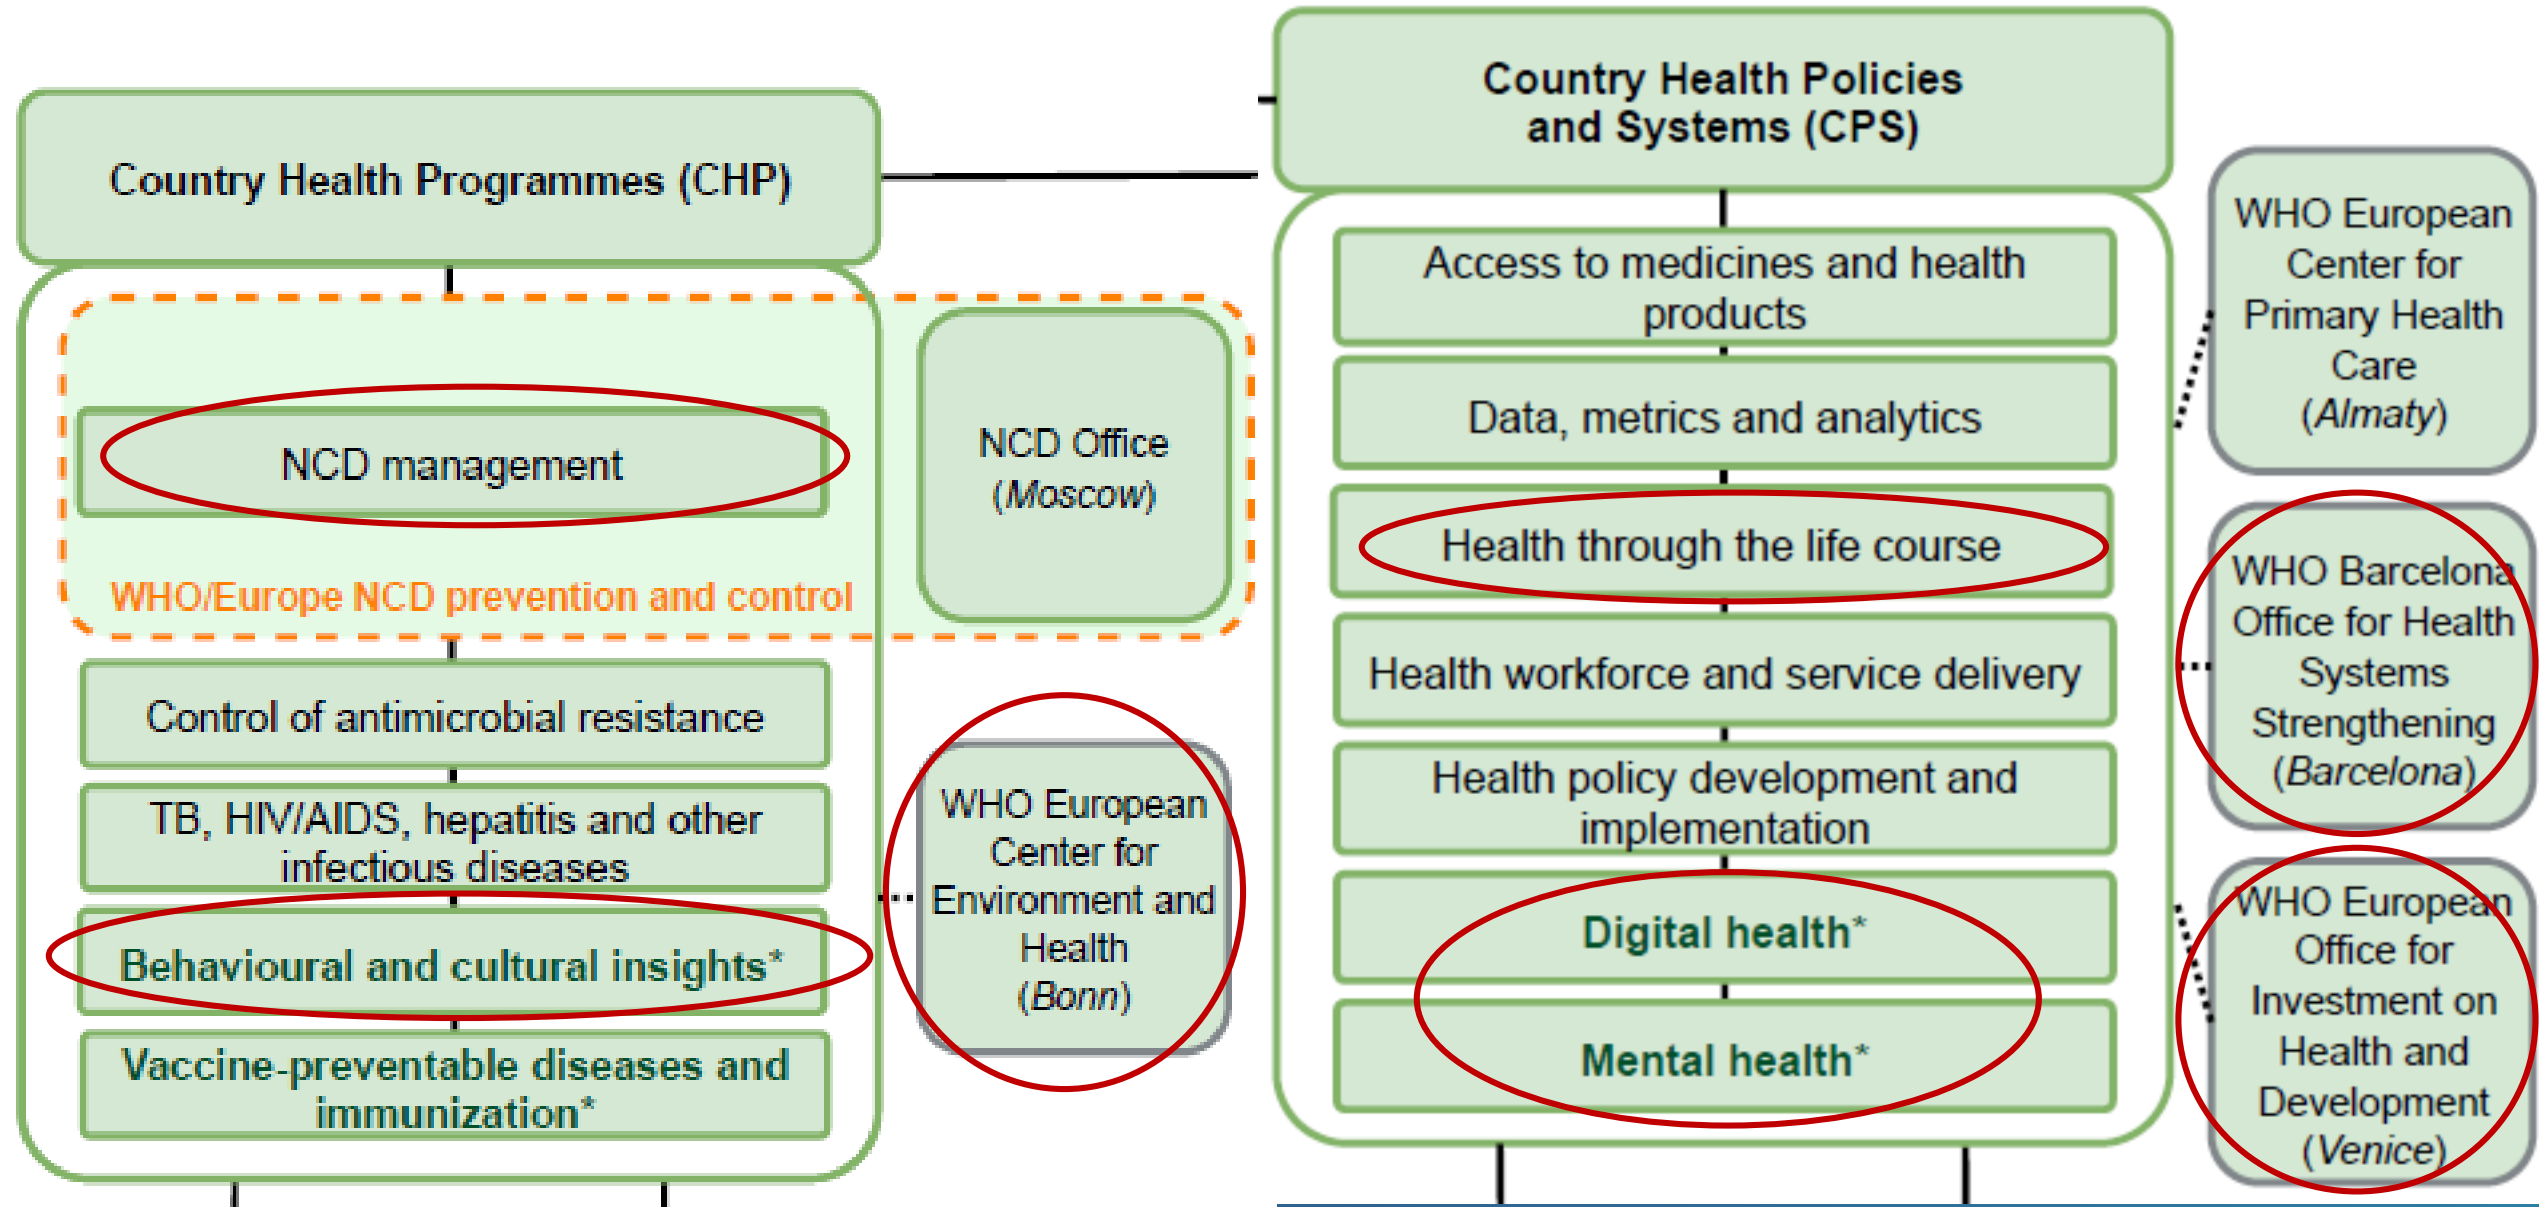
Country Health Programmes (CHP)

NCD management

WHO/Europe NCD prevention and control

NCD Office (Moscow)

Control of antimicrobial resistance

TB, HIV/AIDS, hepatitis and other infectious diseases

Behavioural and cultural insights*

Vaccine-preventable diseases and immunization*

WHO European Center for Environment and Health (Bonn)

Country Health Policies and Systems (CPS)

Access to medicines and health products

Data, metrics and analytics

Health through the life course

Health workforce and service delivery

Health policy development and implementation

Digital health*

Mental health*

WHO European Center for Primary Health Care (Almaty)

WHO Barcelona Office for Health Systems Strengthening (Barcelona)

WHO European Office for Investment on Health and Development (Venice)